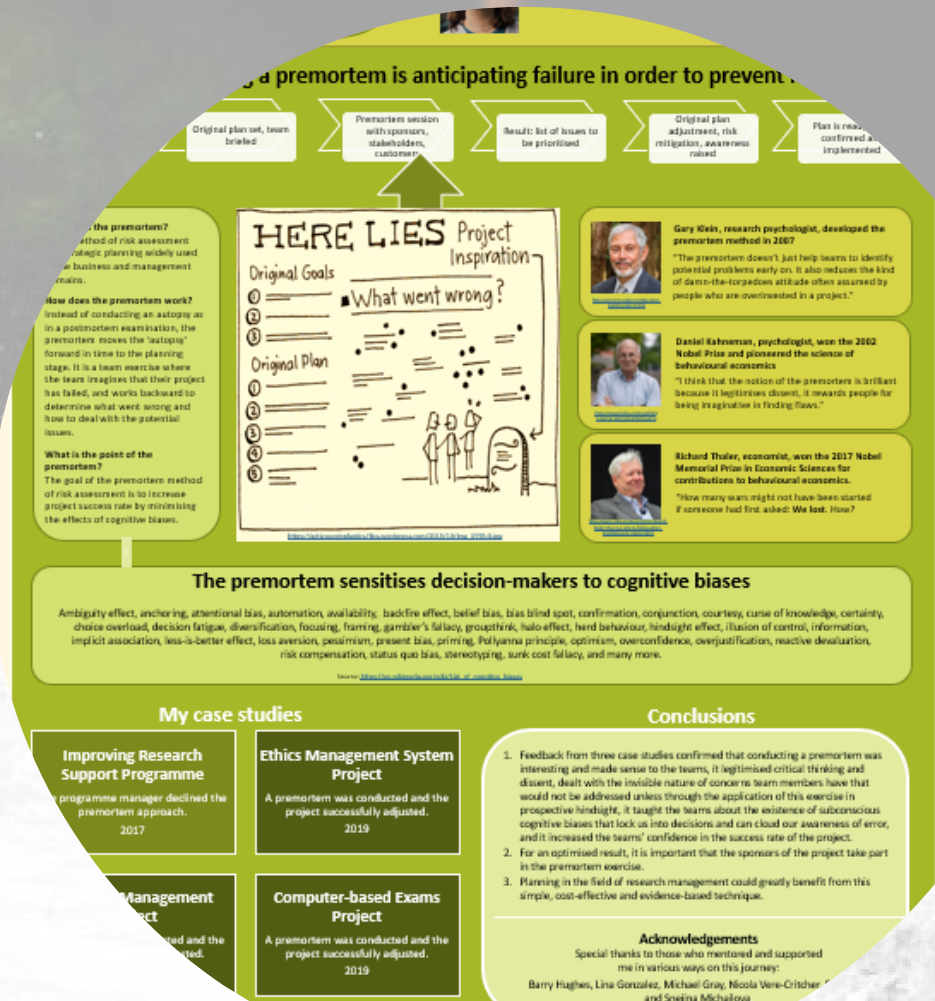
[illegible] a premortem is anticipating failure in order to prevent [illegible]

Original plan set, team briefed

Premortem session with sponsors, stakeholders, customers

Result: list of issues to be prioritised

Original plan adjustment, risk mitigation, awareness raised

Plan is ready, confirmed and implemented

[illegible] the premortem?
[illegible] method of risk assessment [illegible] strategic planning widely used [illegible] business and management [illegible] mains.

How does the premortem work?
Instead of conducting an autopsy as in a postmortem examination, the premortem moves the 'autopsy' forward in time to the planning stage. It is a team exercise where the team imagines that their project has failed, and works backward to determine what went wrong and how to deal with the potential issues.

What is the point of the premortem?
The goal of the premortem method of risk assessment is to increase project success rate by minimising the effects of cognitive biases.

HERE LIES Project Inspiration
Original Goals
①
②
③
What went wrong?
Original Plan
①
②
③
④
⑤

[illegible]

Gary Klein, research psychologist, developed the premortem method in 2007
"The premortem doesn't just help teams to identify potential problems early on. It also reduces the kind of damn-the-torpedoes attitude often assumed by people who are overinvested in a project."

Daniel Kahneman, psychologist, won the 2002 Nobel Prize and pioneered the science of behavioural economics
"I think that the notion of the premortem is brilliant because it legitimises dissent, it rewards people for being imaginative in finding flaws."

Richard Thaler, economist, won the 2017 Nobel Memorial Prize in Economic Sciences for contributions to behavioural economics.
"How many wars might not have been started if someone had first asked: We lost. How?

The premortem sensitises decision-makers to cognitive biases

Ambiguity effect, anchoring, attentional bias, automation, availability, backfire effect, belief bias, bias blind spot, confirmation, conjunction, courtesy, curse of knowledge, certainty, choice overload, decision fatigue, diversification, focusing, framing, gambler's fallacy, groupthink, halo-effect, herd behaviour, hindsight effect, illusion of control, information, implicit association, less-is-better effect, loss aversion, pessimism, present bias, priming, Pollyanna principle, optimism, overconfidence, overjustification, reactive devaluation, risk compensation, status quo bias, stereotyping, sunk cost fallacy, and many more.

Source: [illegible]

My case studies

Improving Research Support Programme
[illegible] programme manager declined the premortem approach.
2017

Ethics Management System Project
A premortem was conducted and the project successfully adjusted.
2019

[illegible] Management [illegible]ect
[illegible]ted and the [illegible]sted.

Computer-based Exams Project
A premortem was conducted and the project successfully adjusted.
2019

Conclusions

1. Feedback from three case studies confirmed that conducting a premortem was interesting and made sense to the teams, it legitimised critical thinking and dissent, dealt with the invisible nature of concerns team members have that would not be addressed unless through the application of this exercise in prospective hindsight, it taught the teams about the existence of subconscious cognitive biases that lock us into decisions and can cloud our awareness of error, and it increased the teams' confidence in the success rate of the project.
2. For an optimised result, it is important that the sponsors of the project take part in the premortem exercise.
3. Planning in the field of research management could greatly benefit from this simple, cost-effective and evidence-based technique.

Acknowledgements
Special thanks to those who mentored and supported me in various ways on this journey:
Barry Hughes, Lina Gonzalez, Michael Gray, Nicola Vere-Critcher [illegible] and Snejina Michailova